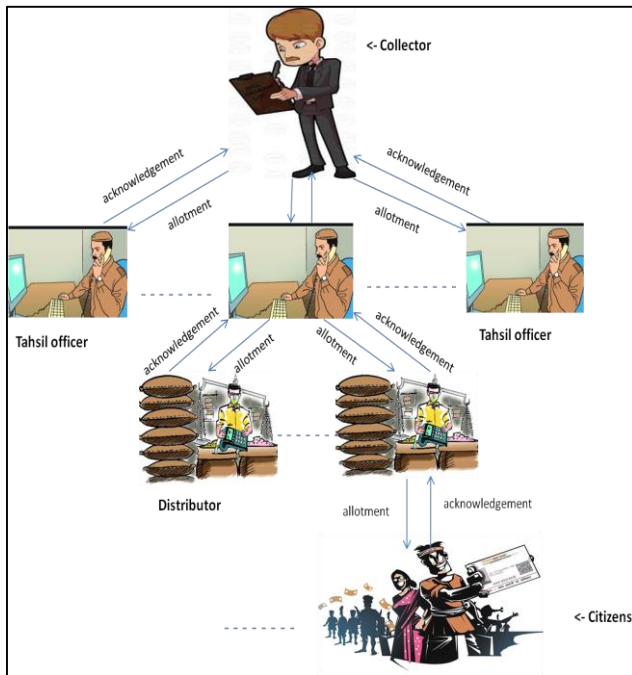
<- Collector

acknowledgement

allotment

acknowledgement

allotment

Tahsil officer

Tahsil officer

acknowledgement

allotment

allotment

acknowledgement

Distributor

allotment

acknowledgement

<- Citizens